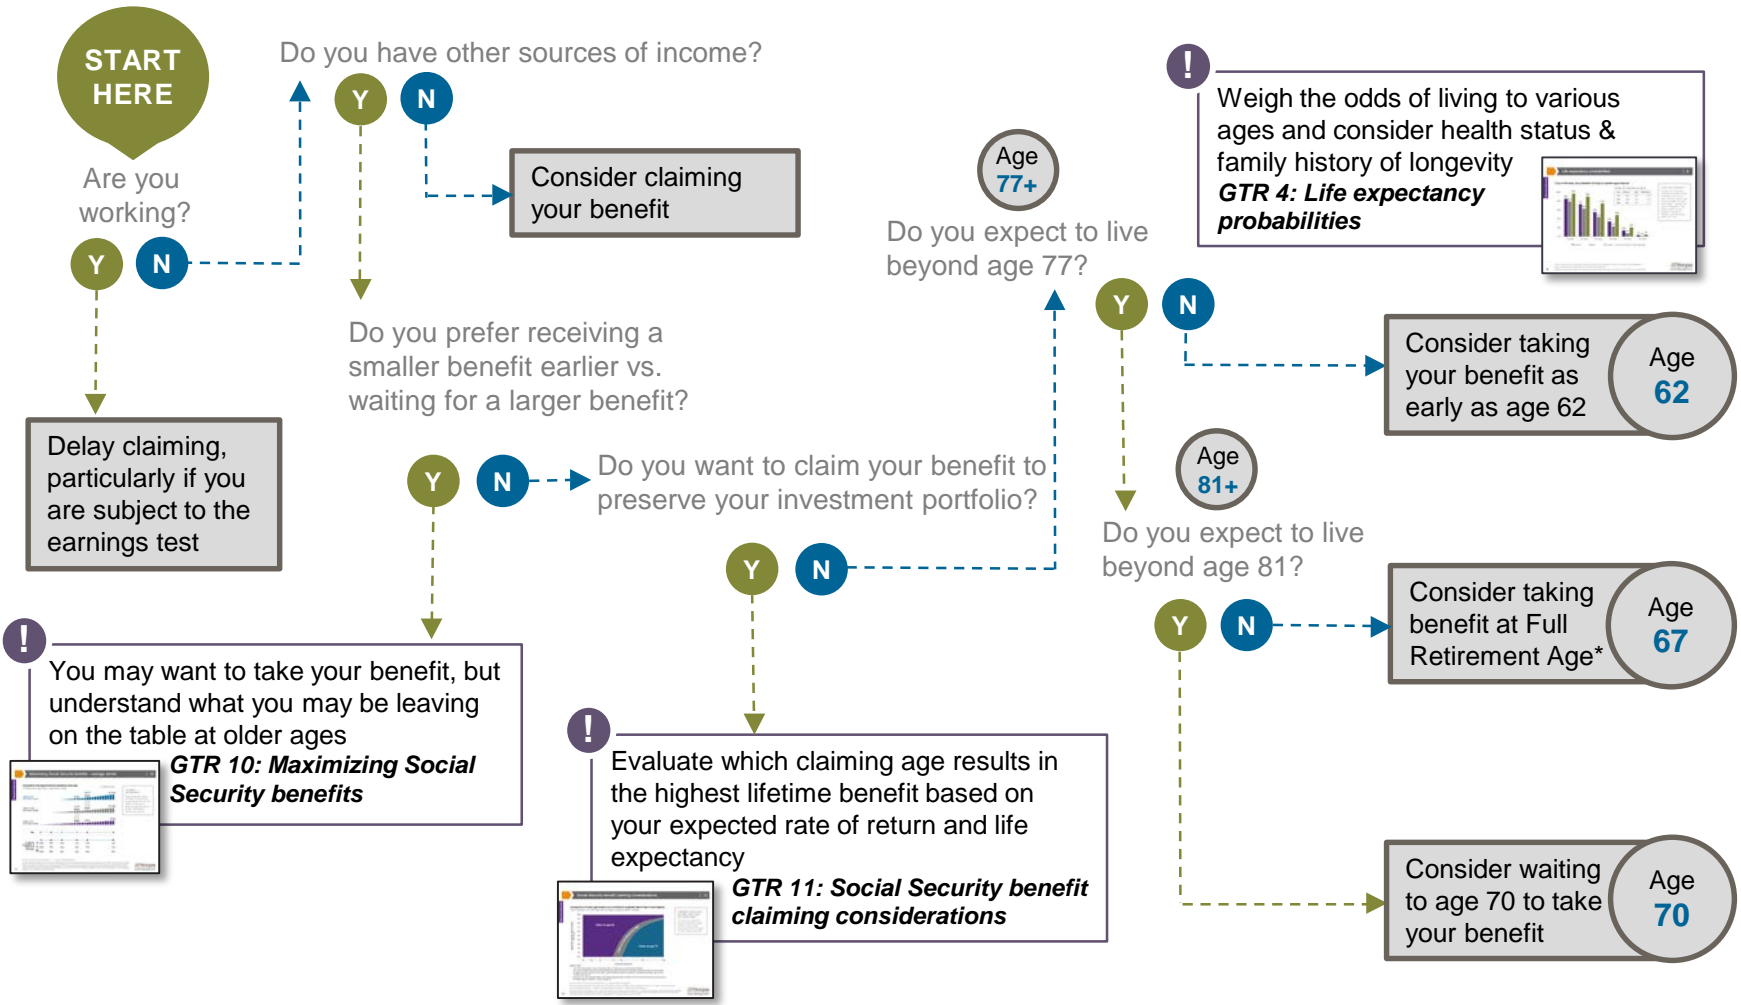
START HERE

Are you working?

Y N

Delay claiming, particularly if you are subject to the earnings test

Do you have other sources of income?

Y N

Consider claiming your benefit

Do you prefer receiving a smaller benefit earlier vs. waiting for a larger benefit?

Y N

Do you want to claim your benefit to preserve your investment portfolio?

!

You may want to take your benefit, but understand what you may be leaving on the table at older ages

GTR 10: Maximizing Social Security benefits

Y N

!

Evaluate which claiming age results in the highest lifetime benefit based on your expected rate of return and life expectancy

GTR 11: Social Security benefit claiming considerations

Age 77+

Do you expect to live beyond age 77?

Y N

!

Weigh the odds of living to various ages and consider health status & family history of longevity

GTR 4: Life expectancy probabilities

Consider taking your benefit as early as age 62

Age 62

Age 81+

Do you expect to live beyond age 81?

Y N

Consider taking benefit at Full Retirement Age*

Age 67

Consider waiting to age 70 to take your benefit

Age 70